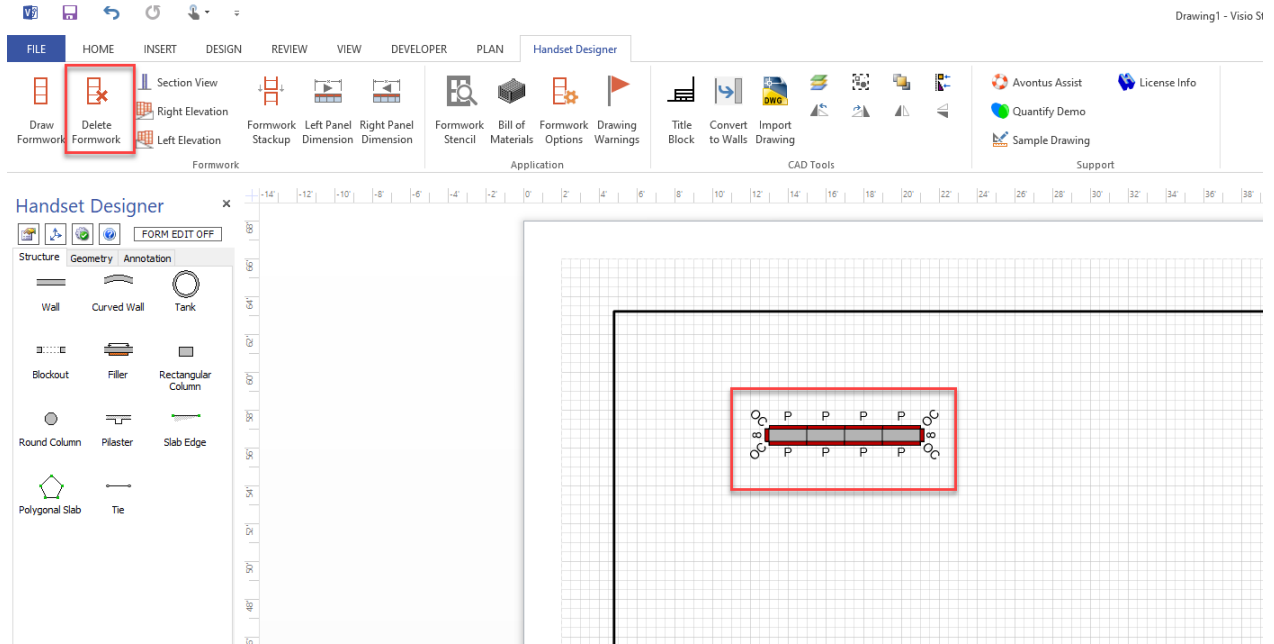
Drawing1 - Visio St

FILE HOME INSERT DESIGN REVIEW VIEW DEVELOPER PLAN Handset Designer

Draw Formwork
Delete Formwork
Section View
Right Elevation
Left Elevation
Formwork Stackup
Left Panel Dimension
Right Panel Dimension
Formwork

Formwork Stencil
Bill of Materials
Formwork Options
Drawing Warnings
Application

Title Block
Convert to Walls
Import Drawing
CAD Tools

Avontus Assist
Quantify Demo
Sample Drawing
License Info
Support

Handset Designer ×
FORM EDIT OFF
Structure Geometry Annotation
Wall
Curved Wall
Tank
Blockout
Filler
Rectangular Column
Round Column
Pilaster
Slab Edge
Polygonal Slab
Tie

-14' -12' -10' -8' -6' -4' -2' 0' 2' 4' 6' 8' 10' 12' 14' 16' 18' 20' 22' 24' 26' 28' 30' 32' 34' 36' 38'

P P P P
8 8
P P P P